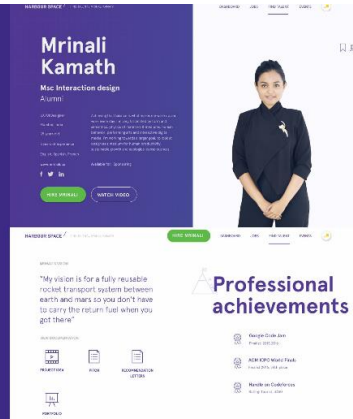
HARBOUR SPACE

Mrinali Kamath

Msc Interaction design

Alumni

HIRE MRINALI

WATCH VIDEO

HARBOUR SPACE

HIRE MRINALI

"My vision is for a fully reusable rocket transport system between earth and mars so you don't have to carry the return fuel when you got there"

Professional achievements

Google Code Jam

ACM ICPC World Finals

Hurdle on Codeforces

PORTFOLIO